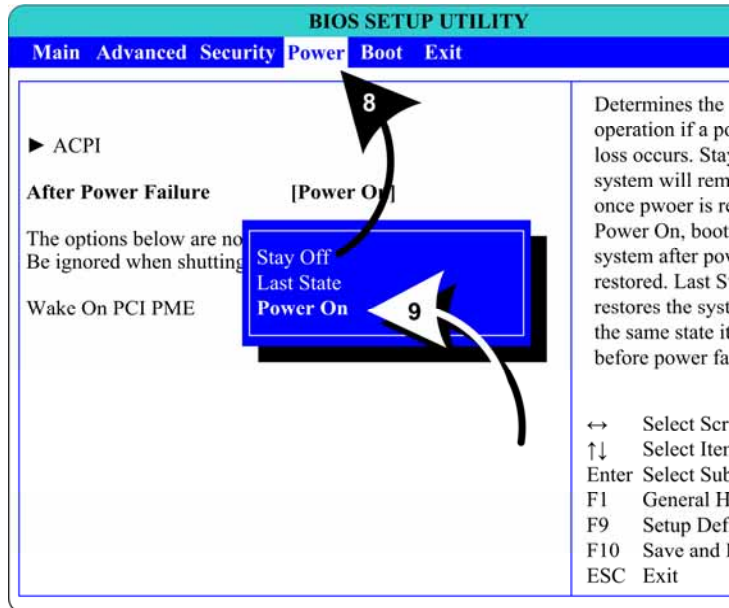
BIOS SETUP UTILITY

Main Advanced Security Power Boot Exit

8

► ACPI

After Power Failure [Power On]

The options below are no
Be ignored when shutting

Wake On PCI PME

Stay Off
Last State
Power On

9

Determines the
operation if a po
loss occurs. Stay
system will rem
once pwoer is re
Power On, boot
system after pow
restored. Last S
restores the syst
the same state it
before power fa

↔ Select Scr
↑↓ Select Iter
Enter Select Sub
F1 General H
F9 Setup Def
F10 Save and
ESC Exit